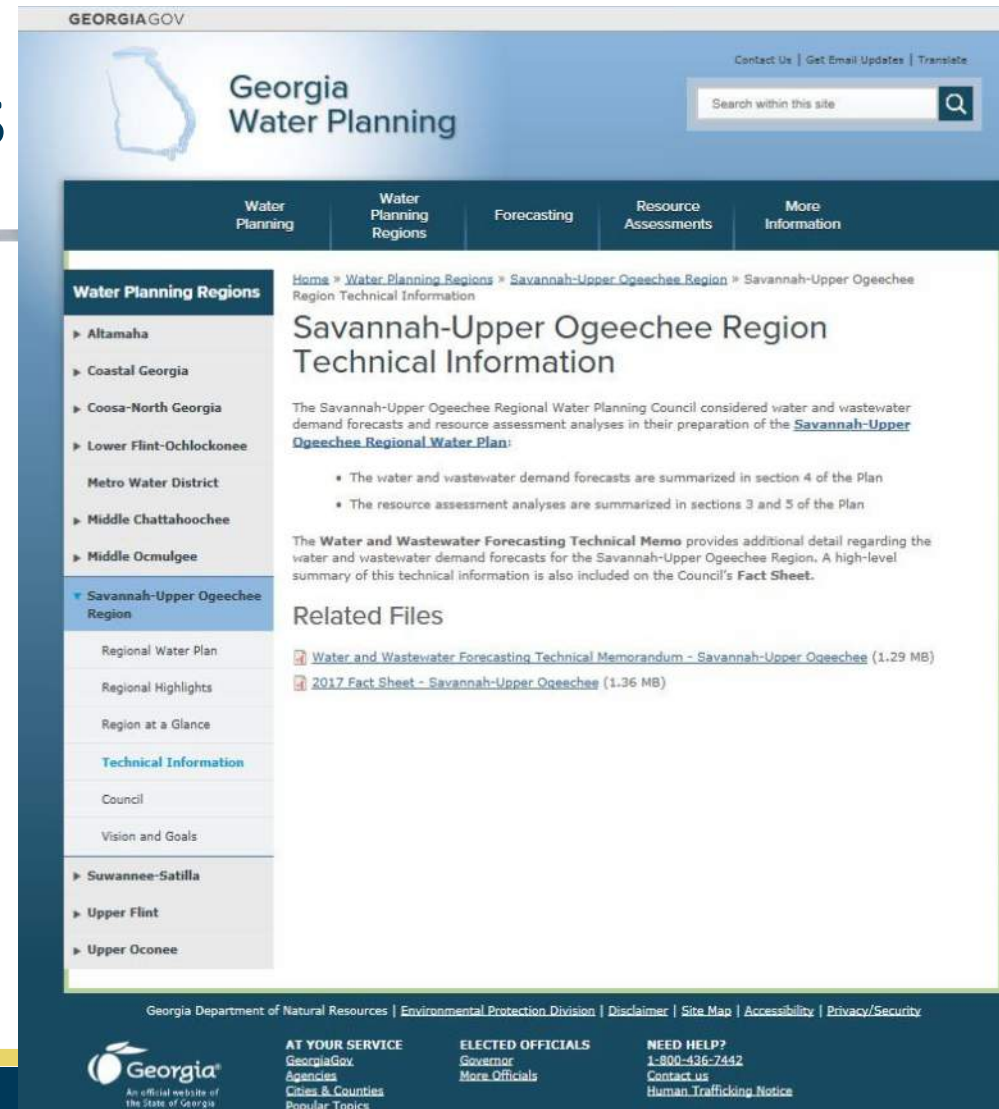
GEORGIAGOV

Georgia Water Planning

Contact Us | Get Email Updates | Translate

Search within this site

Water Planning
Water Planning Regions
Forecasting
Resource Assessments
More Information

Water Planning Regions

Altamaha
Coastal Georgia
Coosa-North Georgia
Lower Flint-Ochlockonee
Metro Water District
Middle Chattahoochee
Middle Ocmulgee
Savannah-Upper Ogeechee Region
Regional Water Plan
Regional Highlights
Region at a Glance
Technical Information
Council
Vision and Goals
Suwannee-Satilla
Upper Flint
Upper Oconee

Home » Water Planning Regions » Savannah-Upper Ogeechee Region » Savannah-Upper Ogeechee Region Technical Information

Savannah-Upper Ogeechee Region Technical Information

The Savannah-Upper Ogeechee Regional Water Planning Council considered water and wastewater demand forecasts and resource assessment analyses in their preparation of the Savannah-Upper Ogeechee Regional Water Plan:

• The water and wastewater demand forecasts are summarized in section 4 of the Plan
• The resource assessment analyses are summarized in sections 3 and 5 of the Plan

The Water and Wastewater Forecasting Technical Memo provides additional detail regarding the water and wastewater demand forecasts for the Savannah-Upper Ogeechee Region. A high-level summary of this technical information is also included on the Council's Fact Sheet.

Related Files

Water and Wastewater Forecasting Technical Memorandum - Savannah-Upper Ogeechee (1.29 MB)
2017 Fact Sheet - Savannah-Upper Ogeechee (1.36 MB)

Georgia Department of Natural Resources | Environmental Protection Division | Disclaimer | Site Map | Accessibility | Privacy/Security

Georgia
An official website of the State of Georgia

AT YOUR SERVICE
GeorgiaGov
Agencies
Cities & Counties
Popular Topics

ELECTED OFFICIALS
Governor
More Officials

NEED HELP?
1-800-436-7442
Contact us
Human Trafficking Notice